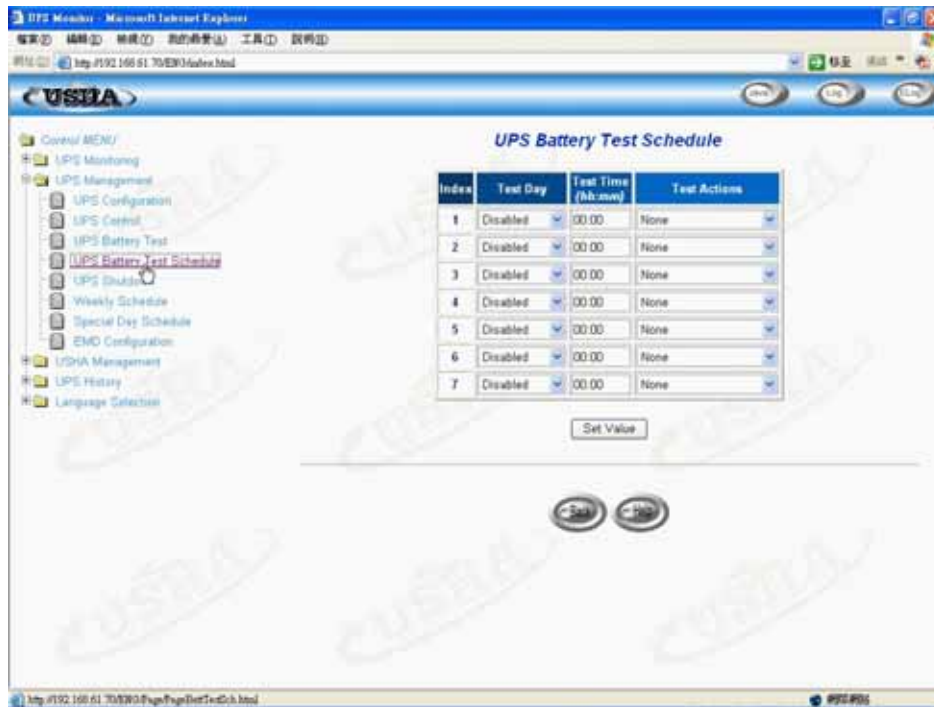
UPS Monitor - Microsoft Internet Explorer

檔案(F) 編輯(E) 檢視(V) 我的最愛(A) 工具(T) 說明(H)

網址(D) http://192.168.61.70/EMO/index.html

USHA

Control MENU
UPS Monitoring
UPS Management
UPS Configuration
UPS Control
UPS Battery Test
UPS Battery Test Schedule
UPS Shutdown
Weekly Schedule
Special Day Schedule
EMD Configuration
USHA Management
UPS History
Language Selection

UPS Battery Test Schedule

| Index | Test Day | Test Time (hh:mm) | Test Actions |
|---|---|---|---|
| 1 | Disabled | 00:00 | None |
| 2 | Disabled | 00:00 | None |
| 3 | Disabled | 00:00 | None |
| 4 | Disabled | 00:00 | None |
| 5 | Disabled | 00:00 | None |
| 6 | Disabled | 00:00 | None |
| 7 | Disabled | 00:00 | None |

Set Value

Back Help

http://192.168.61.70/EMO/Page/PageBattTestSch.html

網際網路